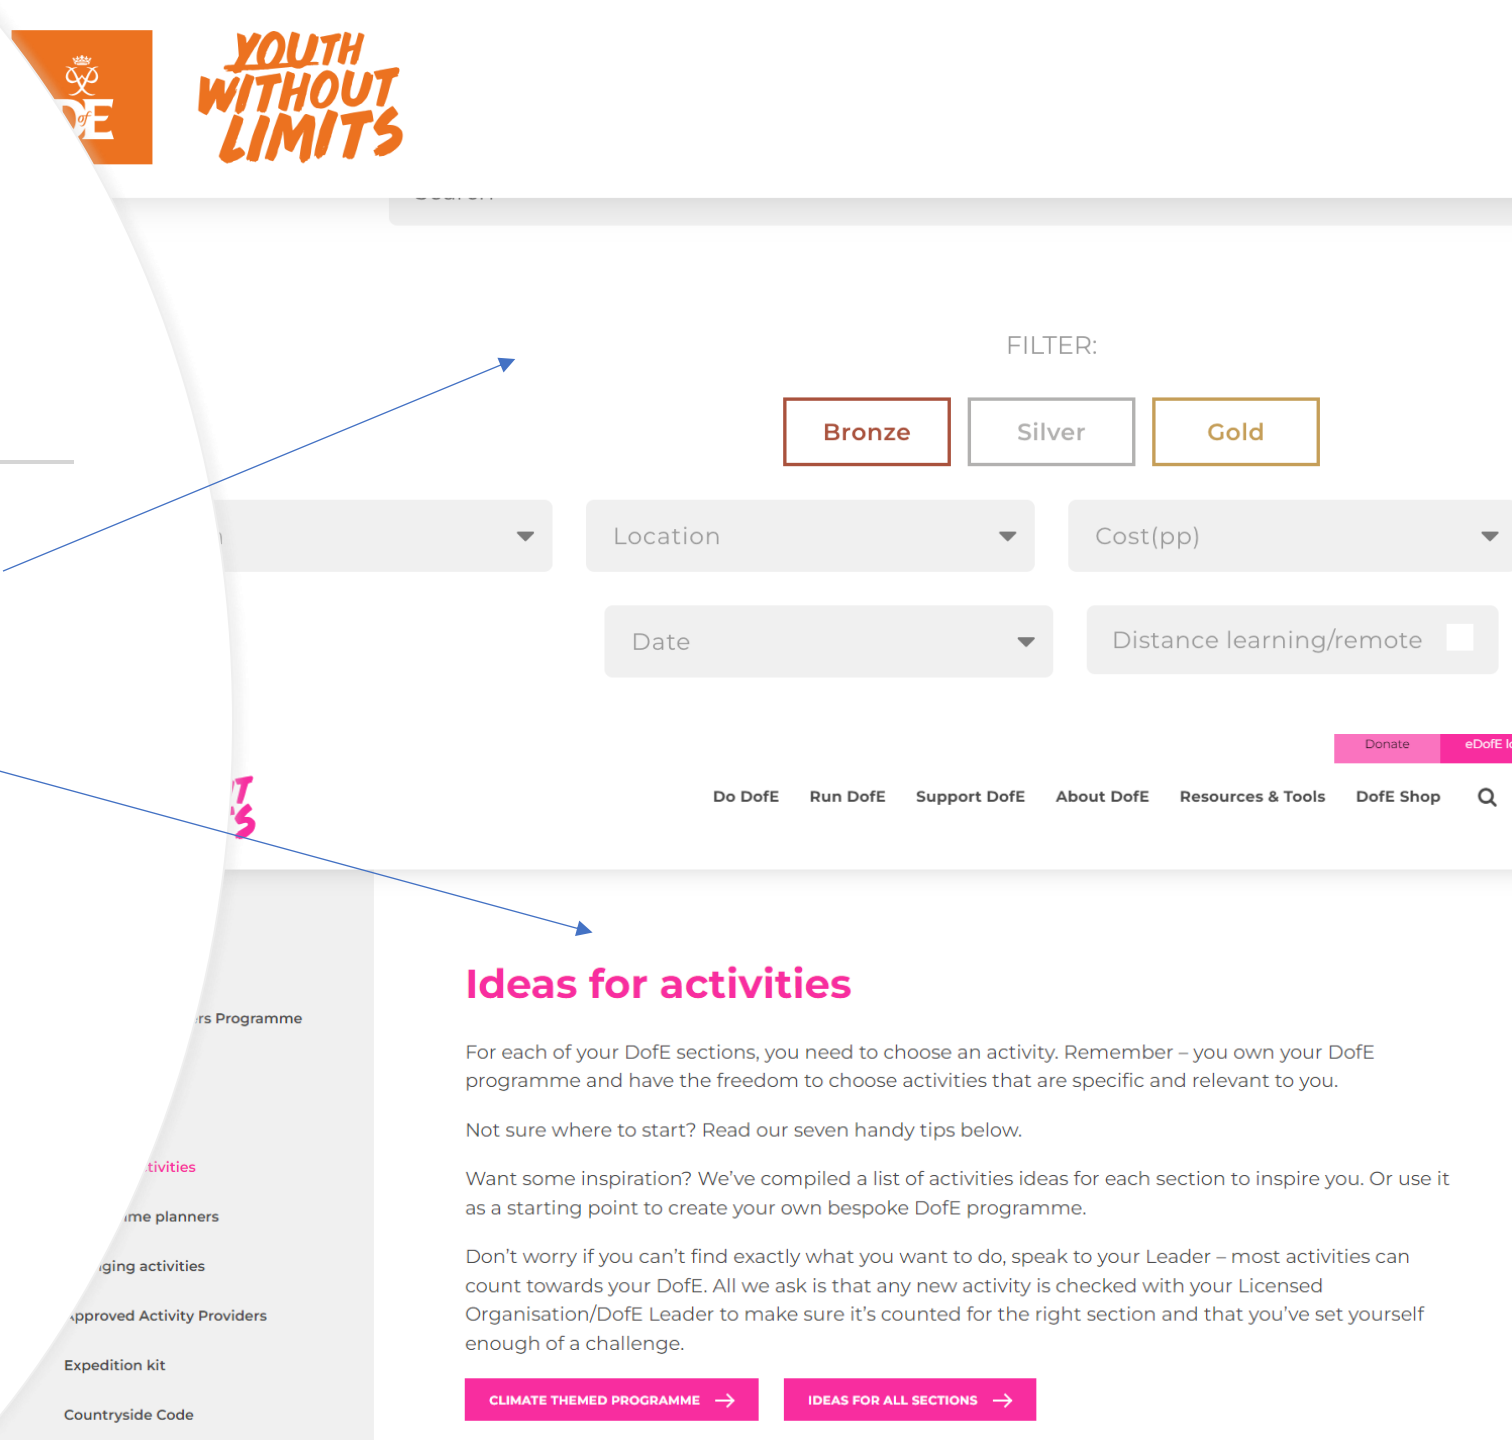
DofE

YOUTH WITHOUT LIMITS

FILTER:

Bronze

Silver

Gold

Location

Cost(pp)

Date

Distance learning/remote

Donate

eDofE lo

Do DofE

Run DofE

Support DofE

About DofE

Resources & Tools

DofE Shop

rs Programme

tivities

me planners

ging activities

pproved Activity Providers

Expedition kit

Countryside Code

Ideas for activities

For each of your DofE sections, you need to choose an activity. Remember – you own your DofE programme and have the freedom to choose activities that are specific and relevant to you.

Not sure where to start? Read our seven handy tips below.

Want some inspiration? We've compiled a list of activities ideas for each section to inspire you. Or use it as a starting point to create your own bespoke DofE programme.

Don't worry if you can't find exactly what you want to do, speak to your Leader – most activities can count towards your DofE. All we ask is that any new activity is checked with your Licensed Organisation/DofE Leader to make sure it's counted for the right section and that you've set yourself enough of a challenge.

CLIMATE THEMED PROGRAMME

IDEAS FOR ALL SECTIONS